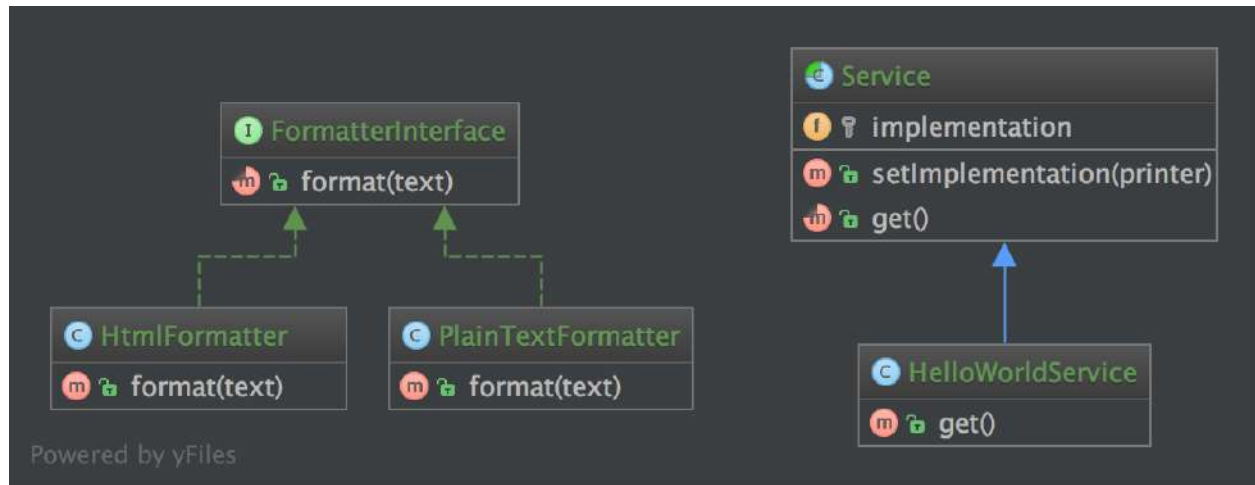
I FormatterInterface
m format(text)

C HtmlFormatter
m format(text)

C PlainTextFormatter
m format(text)

C Service
f implementation
m setImplementation(printer)
m get()

C HelloWorldService
m get()

Powered by yFiles